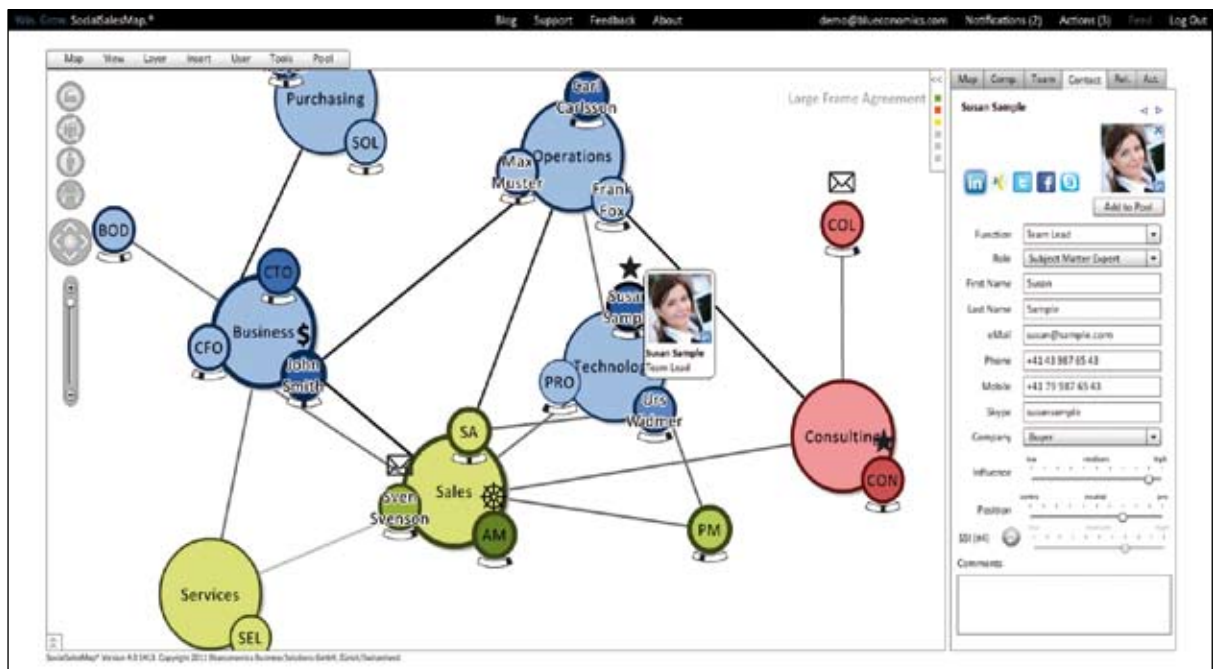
Win. Grow. SocialSalesMap.® Blog Support Feedback About demo@blueconomics.com Notifications (2) Actions (3) Feed Log Out

Map View Layer Insert User Tools Pool

Large Frame Agreement

Purchasing
SOL
Carl Carlsson
Operations
Max Muster
Frank Fox
BOD
CTO
Business $
CFO
John Smith
Susan Sample
Technolog
PRO
Urs Widmer
Susan Sample
Team Lead
COL
Consulting
CON
SA
Sales
Sven Svenson
AM
PM
Services
SEL

Map Comp. Team Contact Rel. Act.

Susan Sample

Add to Pool

Function Team Lead
Role Subject Matter Expert
First Name Susan
Last Name Sample
eMail susan@sample.com
Phone +41 43 987 65 43
Mobile +41 79 987 65 43
Skype susansample
Company Buyer
Influence low medium high
Position contra neutral pro
SDI (M) low medium high
Comments

SocialSalesMap® Version 4.0.14 Copyright 2011 Blueconomics Business Solutions GmbH, Zürich, Switzerland